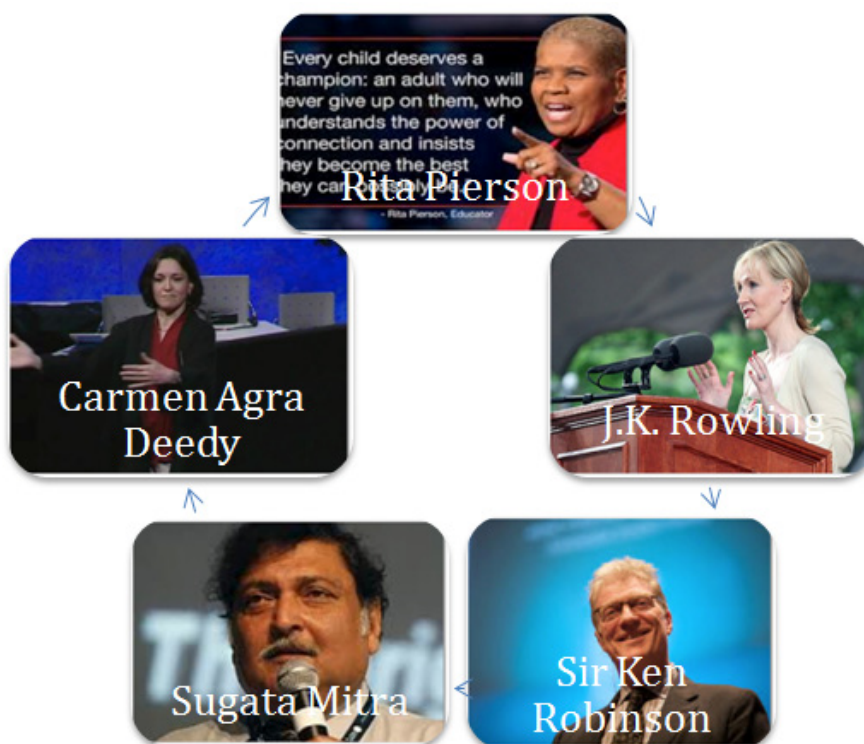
Every child deserves a champion: an adult who will never give up on them, who understands the power of connection and insists they become the best they can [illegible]
- Rita Pierson, Educator

Rita Pierson

J.K. Rowling

Sir Ken Robinson

Sugata Mitra

Carmen Agra Deedy